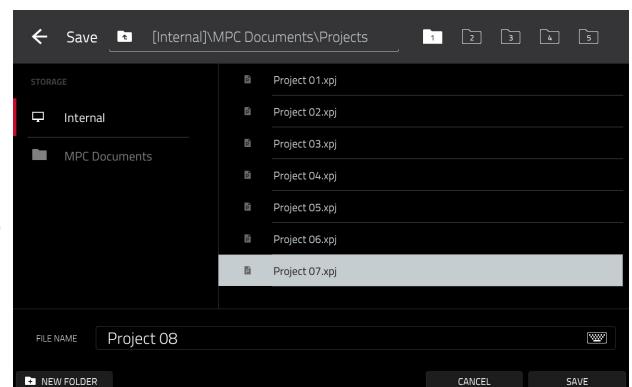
Save [Internal]\MPC Documents\Projects

1 2 3 4 5

STORAGE

Internal

MPC Documents

Project 01.xpj
Project 02.xpj
Project 03.xpj
Project 04.xpj
Project 05.xpj
Project 06.xpj
Project 07.xpj

FILE NAME Project 08

NEW FOLDER

CANCEL

SAVE